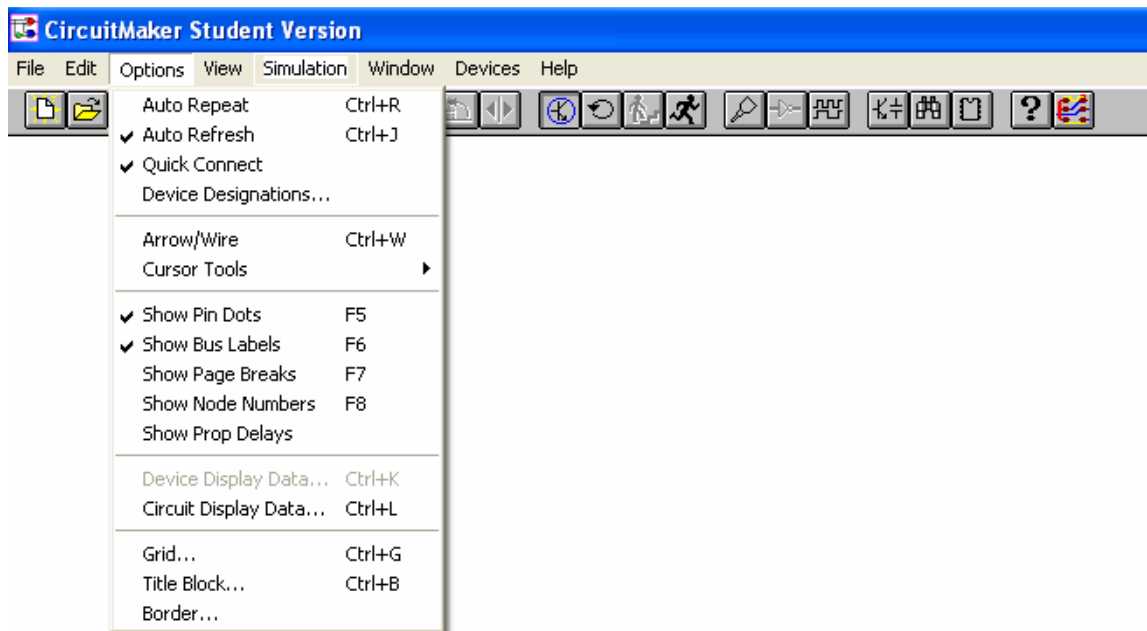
CircuitMaker Student Version

File Edit Options View Simulation Window Devices Help

Auto Repeat Ctrl+R
✔ Auto Refresh Ctrl+J
✔ Quick Connect
Device Designations...

Arrow/Wire Ctrl+W
Cursor Tools

✔ Show Pin Dots F5
✔ Show Bus Labels F6
Show Page Breaks F7
Show Node Numbers F8
Show Prop Delays

Device Display Data... Ctrl+K
Circuit Display Data... Ctrl+L

Grid... Ctrl+G
Title Block... Ctrl+B
Border...